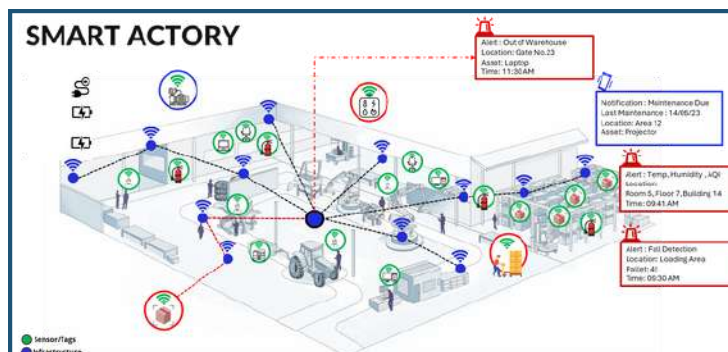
SMART ACTORY

Alert : Out of Warehouse
Location: Gate No.23
Asset: Laptop
Time: 11:30AM

Notification : Maintenance Due
Last Maintenance : 14/06/23
Location: Area 12
Asset: Projector

Alert : Temp, Humidity , AQI
Location:
Room 5, Floor 7, Building 14
Time: 09:41 AM

Alert : Fall Detection
Location: Loading Area
Fallet: 41
Time: 09:30 AM

Sensor/Tags
Infrastructure